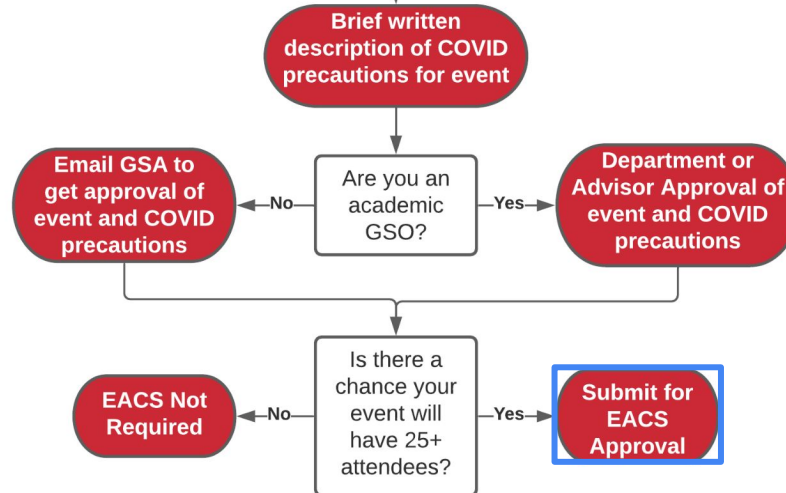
Brief written description of COVID precautions for event

Email GSA to get approval of event and COVID precautions

No

Are you an academic GSO?

Yes

Department or Advisor Approval of event and COVID precautions

EACS Not Required

No

Is there a chance your event will have 25+ attendees?

Yes

Submit for EACS Approval